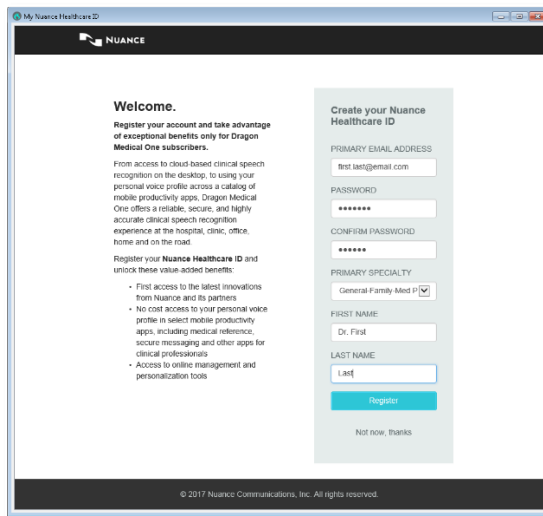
My Nuance Healthcare ID

NUANCE

Welcome.

Register your account and take advantage of exceptional benefits only for Dragon Medical One subscribers.

From access to cloud-based clinical speech recognition on the desktop, to using your personal voice profile across a catalog of mobile productivity apps, Dragon Medical One offers a reliable, secure, and highly accurate clinical speech recognition experience at the hospital, clinic, office, home and on the road.

Register your **Nuance Healthcare ID** and unlock these value-added benefits:

- First access to the latest innovations from Nuance and its partners
- No cost access to your personal voice profile in select mobile productivity apps, including medical reference, secure messaging and other apps for clinical professionals
- Access to online management and personalization tools

Create your Nuance Healthcare ID

PRIMARY EMAIL ADDRESS
first.last@email.com

PASSWORD
•••••••

CONFIRM PASSWORD
••••••

PRIMARY SPECIALTY
General-Family-Med P

FIRST NAME
Dr. First

LAST NAME
Last

Register

Not now, thanks

© 2017 Nuance Communications, Inc. All rights reserved.